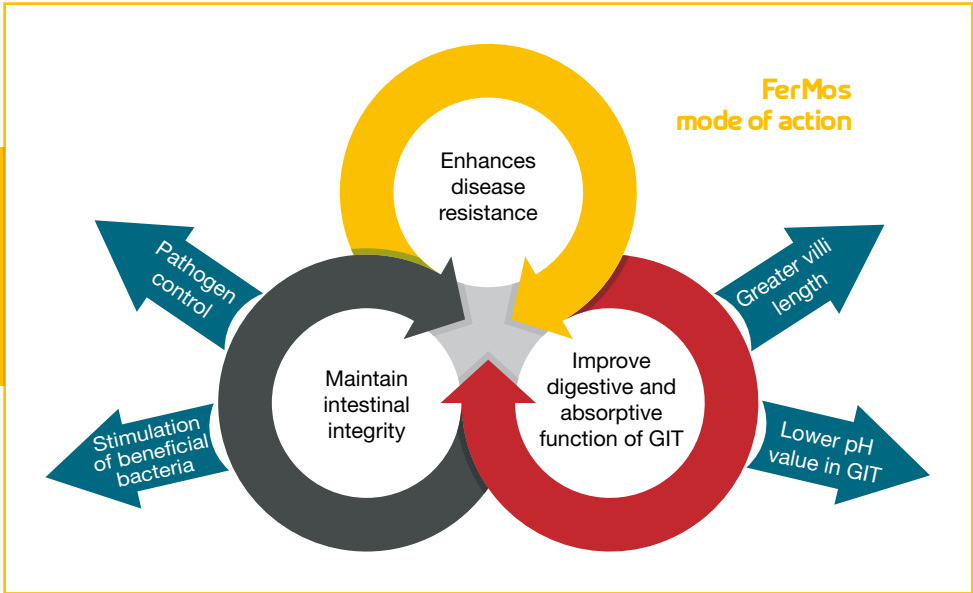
FerMos
mode of action

Enhances disease resistance

Pathogen control

Greater villi length

Maintain intestinal integrity

Improve digestive and absorptive function of GIT

Stimulation of beneficial bacteria

Lower pH value in GIT